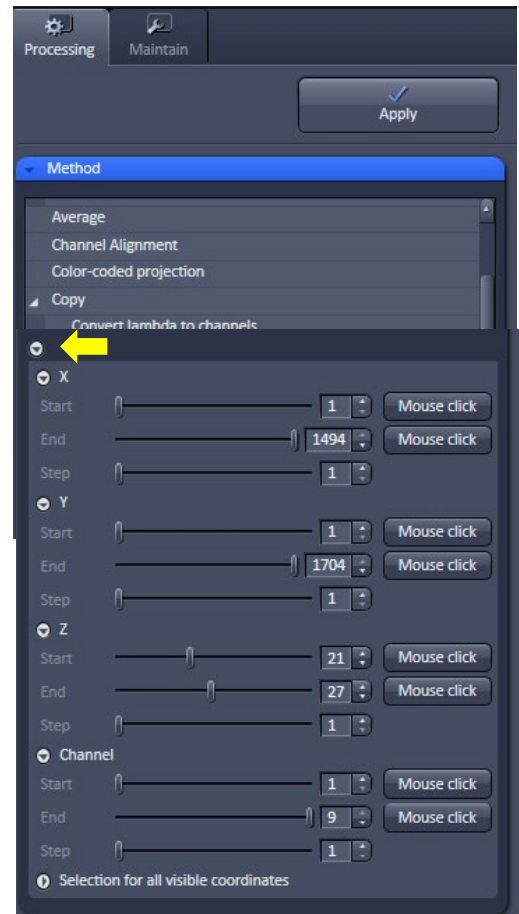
Processing
Maintain

Apply

Method

Average
Channel Alignment
Color-coded projection
Copy
Convert lambda to channels

X
Start 1 Mouse click
End 1494 Mouse click
Step 1

Y
Start 1 Mouse click
End 1704 Mouse click
Step 1

Z
Start 21 Mouse click
End 27 Mouse click
Step 1

Channel
Start 1 Mouse click
End 9 Mouse click
Step 1

Selection for all visible coordinates